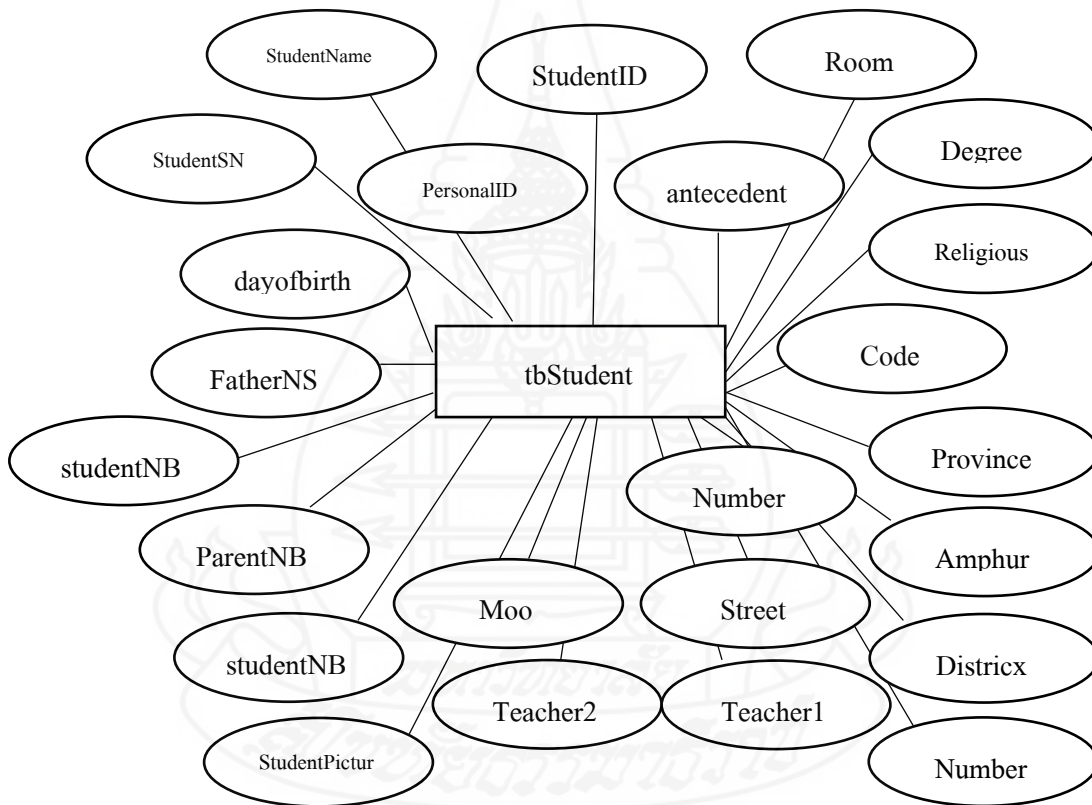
StudentName
StudentID
Room
StudentSN
PersonalID
antecedent
Degree
Religious
dayofbirth
FatherNS
tbStudent
Code
studentNB
Province
Number
ParentNB
Amphur
Moo
Street
studentNB
Districx
Teacher2
Teacher1
StudentPictur
Number